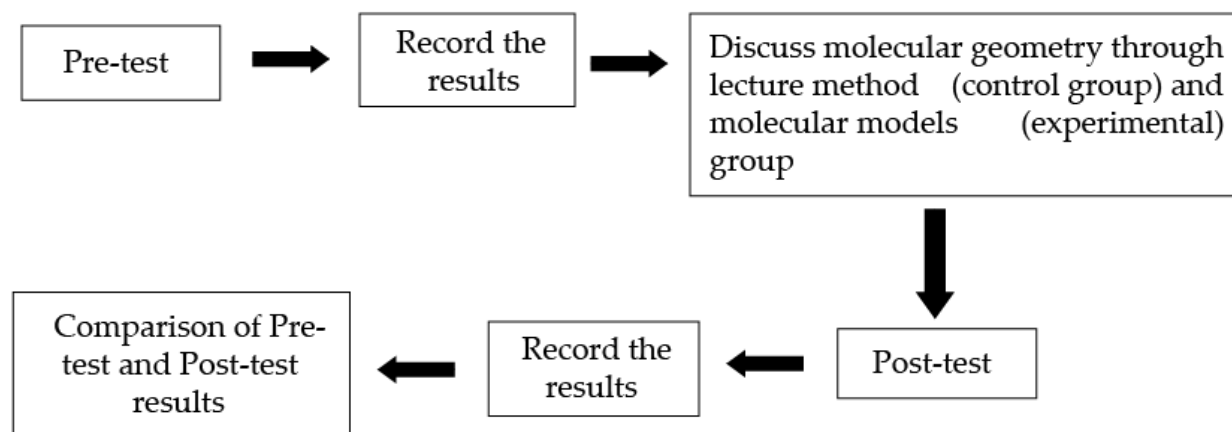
Pre-test

Record the results

Discuss molecular geometry through lecture method (control group) and molecular models (experimental) group

Post-test

Record the results

Comparison of Pre-test and Post-test results